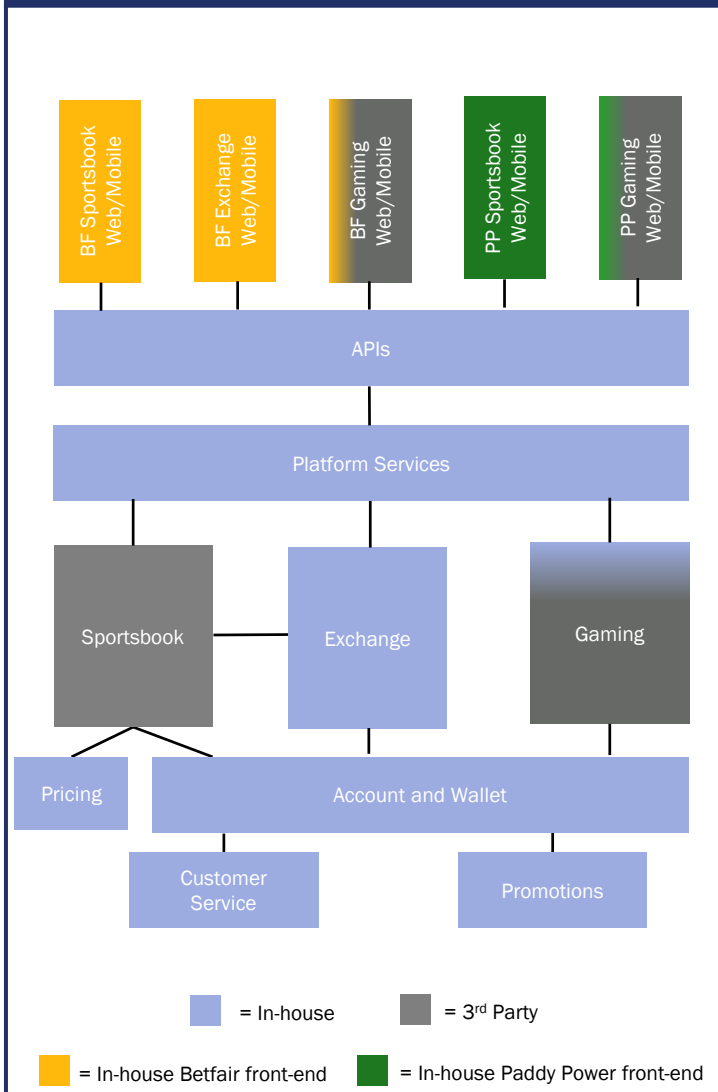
BF Sportsbook Web/Mobile

BF Exchange Web/Mobile

BF Gaming Web/Mobile

PP Sportsbook Web/Mobile

PP Gaming Web/Mobile

APIs

Platform Services

Sportsbook

Exchange

Gaming

Pricing

Account and Wallet

Customer Service

Promotions

= In-house

= 3$^{rd}$ Party

= In-house Betfair front-end

= In-house Paddy Power front-end